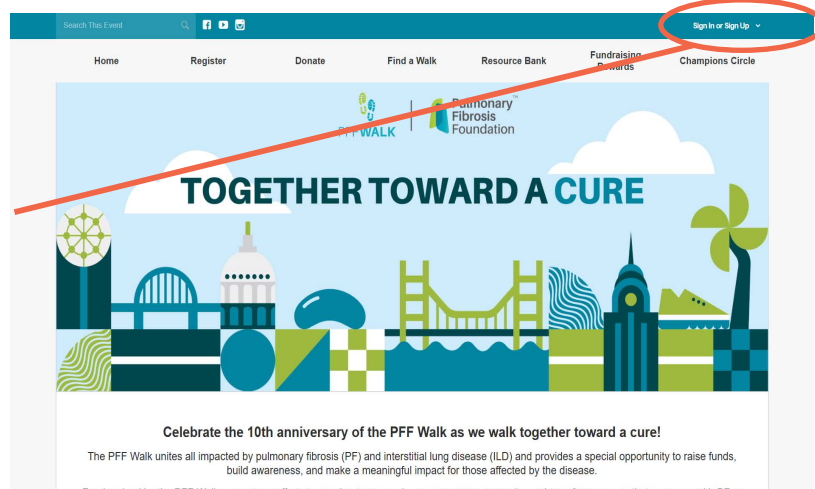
Search This Event

Sign In or Sign Up

Home
Register
Donate
Find a Walk
Resource Bank
Fundraising Rewards
Champions Circle

PFF WALK
Pulmonary Fibrosis Foundation

TOGETHER TOWARD A CURE

Celebrate the 10th anniversary of the PFF Walk as we walk together toward a cure!

The PFF Walk unites all impacted by pulmonary fibrosis (PF) and interstitial lung disease (ILD) and provides a special opportunity to raise funds, build awareness, and make a meaningful impact for those affected by the disease.

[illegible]